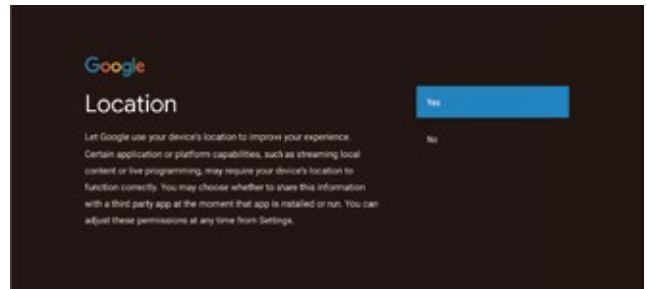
Google

Location

Let Google use your device's location to improve your experience. Certain application or platform capabilities, such as streaming local content or live programming, may require your device's location to function correctly. You may choose whether to share this information with a third party app at the moment that app is installed or run. You can adjust these permissions at any time from Settings.

Yes

No